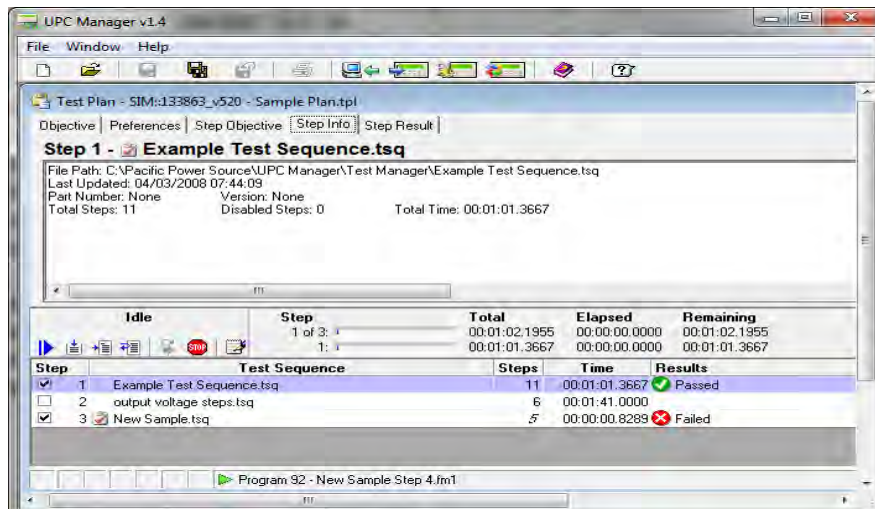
UPC Manager v1.4

File Window Help

Test Plan - SIM::133863_v520 - Sample Plan.tpl

Objective | Preferences | Step Objective | Step Info | Step Result

Step 1 - Example Test Sequence.tsq

File Path: C:\Pacific Power Source\UPC Manager\Test Manager\Example Test Sequence.tsq
Last Updated: 04/03/2008 07:44:09
Part Number: None Version: None
Total Steps: 11 Disabled Steps: 0 Total Time: 00:01:01.3667

| Idle | Step | Total | Elapsed | Remaining |
|---|---|---|---|---|
| | 1 of 3: | 00:01:02.1955 | 00:00:00.0000 | 00:01:02.1955 |
| | 1: | 00:01:01.3667 | 00:00:00.0000 | 00:01:01.3667 |

| Step | | Test Sequence | Steps | Time | Results |
|---|---|---|---|---|---|
| ☑ | 1 | Example Test Sequence.tsq | 11 | 00:01:01.3667 | Passed |
| ☐ | 2 | output voltage steps.tsq | 6 | 00:01:41.0000 | |
| ☑ | 3 | New Sample.tsq | 5 | 00:00:00.8289 | Failed |

Program 92 - New Sample Step 4.fm1